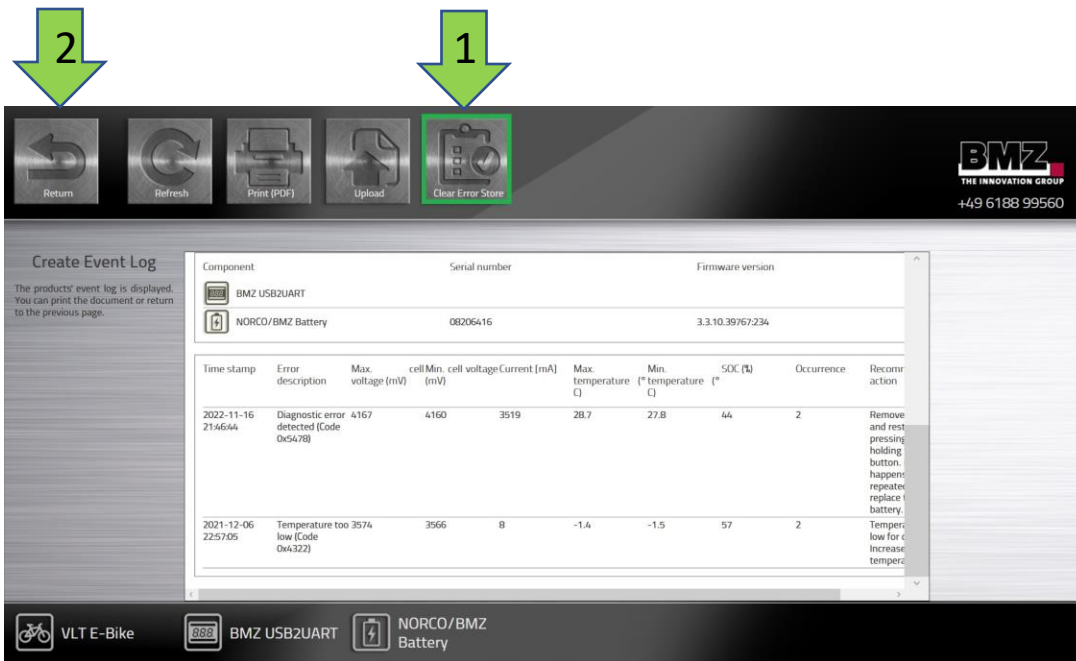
2

1

Return Refresh Print (PDF) Upload Clear Error Store

BMZ
THE INNOVATION GROUP
+49 6188 99560

Create Event Log

The products' event log is displayed. You can print the document or return to the previous page.

| Component | Serial number | Firmware version |
|---|---|---|
| BMZ USB2UART | | |
| NORCO/BMZ Battery | 08206416 | 3.3.10.39767:234 |

| Time stamp | Error description | Max. cell voltage (mV) | Min. cell voltage (mV) | Current [mA] | Max. temperature (° C) | Min. temperature (° C) | SOC (%) | Occurrence | Recomm action |
|---|---|---|---|---|---|---|---|---|---|
| 2022-11-16 21:46:44 | Diagnostic error detected (Code 0x5478) | 4167 | 4160 | 3519 | 28.7 | 27.8 | 44 | 2 | Remove and rest pressing holding button. happens repeated replace battery. |
| 2021-12-06 22:57:05 | Temperature too low (Code 0x4322) | 3574 | 3566 | 8 | -1.4 | -1.5 | 57 | 2 | Tempera low for Increase tempera |

VLT E-Bike BMZ USB2UART NORCO/BMZ Battery